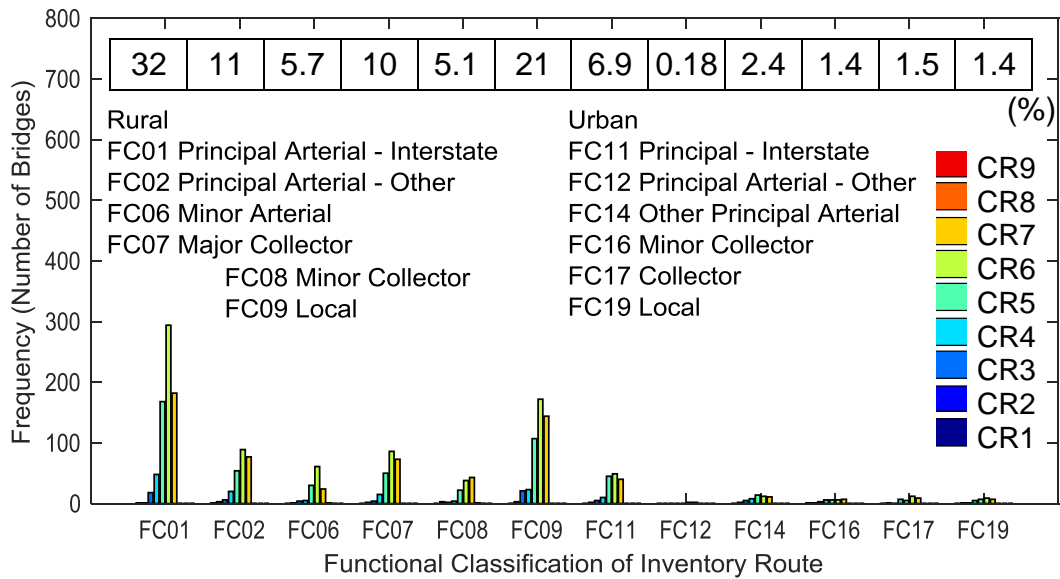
| 32 | 11 | 5.7 | 10 | 5.1 | 21 | 6.9 | 0.18 | 2.4 | 1.4 | 1.5 | 1.4 |
|---|---|---|---|---|---|---|---|---|---|---|---|

(%)

Rural
FC01 Principal Arterial - Interstate
FC02 Principal Arterial - Other
FC06 Minor Arterial
FC07 Major Collector
FC08 Minor Collector
FC09 Local

Urban
FC11 Principal - Interstate
FC12 Principal Arterial - Other
FC14 Other Principal Arterial
FC16 Minor Collector
FC17 Collector
FC19 Local

CR9
CR8
CR7
CR6
CR5
CR4
CR3
CR2
CR1

800
700
600
500
400
300
200
100
0

Frequency (Number of Bridges)

FC01 FC02 FC06 FC07 FC08 FC09 FC11 FC12 FC14 FC16 FC17 FC19

Functional Classification of Inventory Route